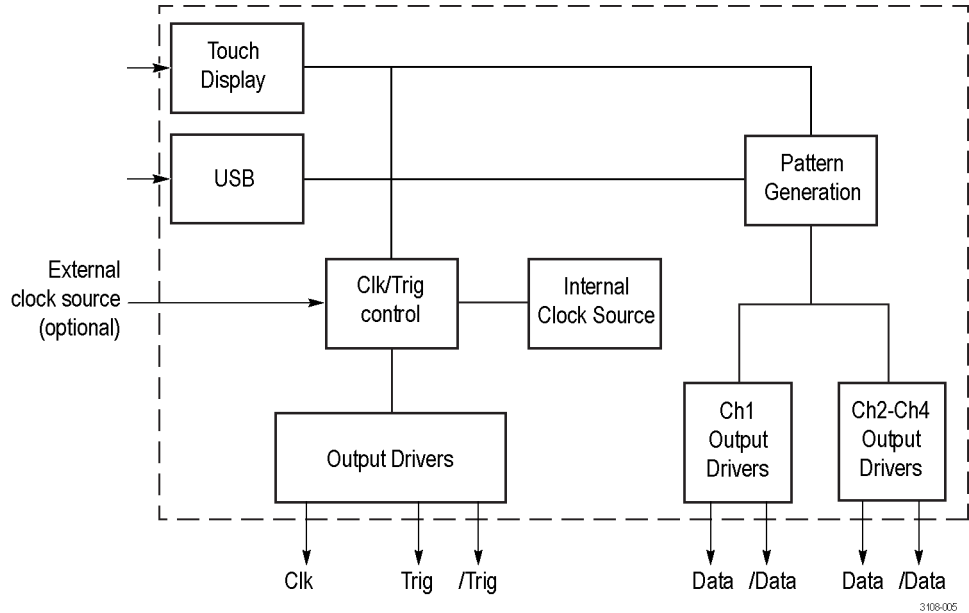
Touch Display

USB

Pattern Generation

External clock source (optional)

Clk/Trig control

Internal Clock Source

Output Drivers

Ch1 Output Drivers

Ch2-Ch4 Output Drivers

Clk

Trig

/Trig

Data

/Data

Data

/Data

3108-005